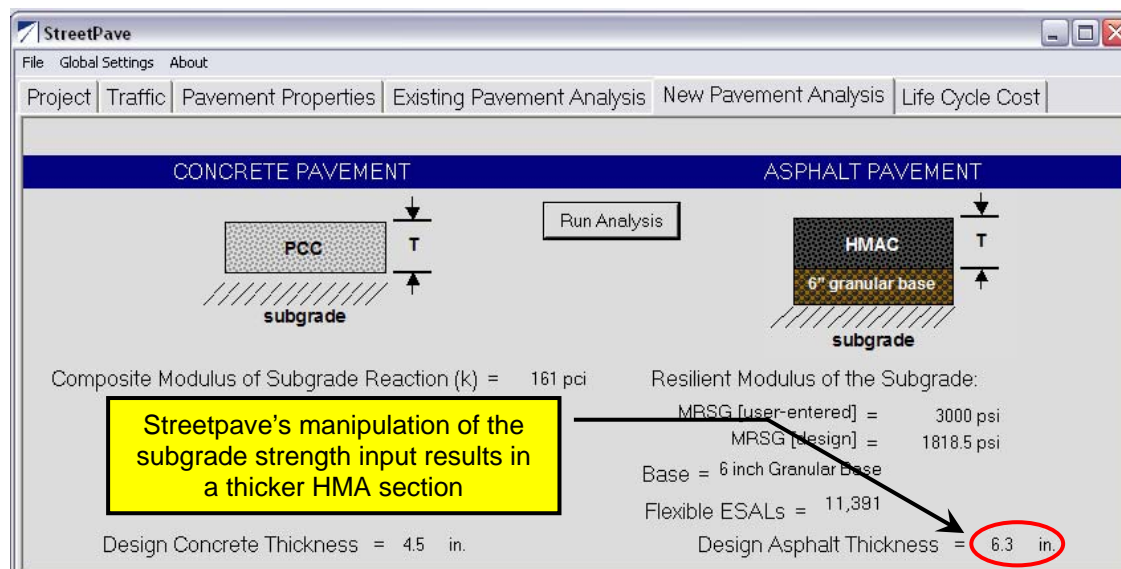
StreetPave

File Global Settings About

Project | Traffic | Pavement Properties | Existing Pavement Analysis | New Pavement Analysis | Life Cycle Cost

CONCRETE PAVEMENT

ASPHALT PAVEMENT

PCC

T

subgrade

Run Analysis

HMAC

T

6" granular base

subgrade

Composite Modulus of Subgrade Reaction (k) = 161 pci

Resilient Modulus of the Subgrade:

MRSG [user-entered] = 3000 psi

MRSG [design] = 1818.5 psi

Base = 6 inch Granular Base

Flexible ESALs = 11,391

Streetpave's manipulation of the subgrade strength input results in a thicker HMA section

Design Concrete Thickness = 4.5 in.

Design Asphalt Thickness = 6.3 in.